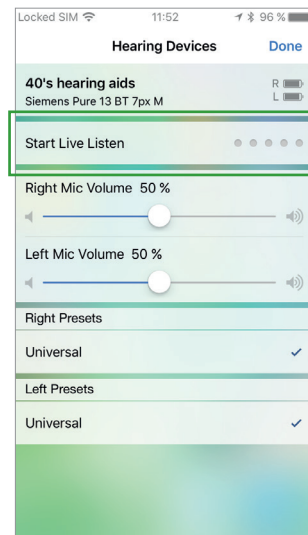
Locked SIM 11:52 96 %

Hearing Devices Done

40's hearing aids
Siemens Pure 13 BT 7px M

R
L

Start Live Listen

Right Mic Volume 50 %

Left Mic Volume 50 %

Right Presets

Universal

Left Presets

Universal